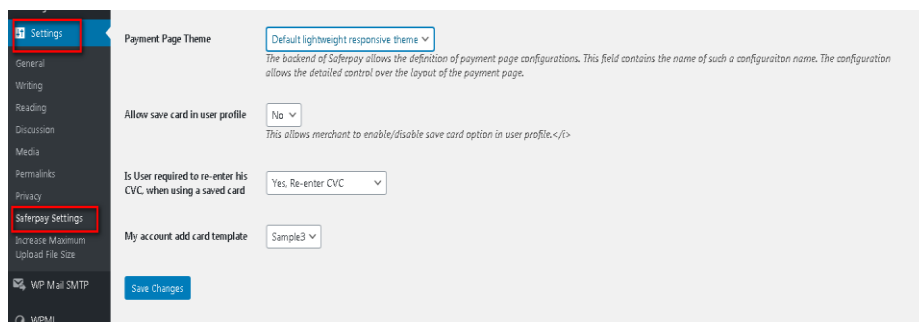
Settings
General
Writing
Reading
Discussion
Media
Permalinks
Privacy
Saferpay Settings
Increase Maximum Upload File Size
WP Mail SMTP
WPML

Payment Page Theme
Default lightweight responsive theme
The backend of Saferpay allows the definition of payment page configurations. This field contains the name of such a configuraiton name. The configuration allows the detailed control over the layout of the payment page.

Allow save card in user profile
No
This allows merchant to enable/disable save card option in user profile.</i>

Is User required to re-enter his CVC, when using a saved card
Yes, Re-enter CVC

My account add card template
Sample3

Save Changes